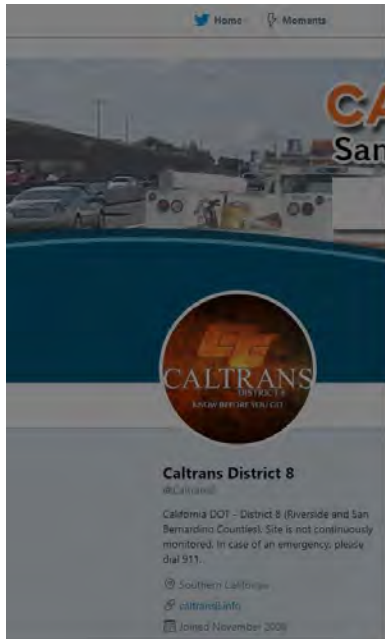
Home Moments

CA
San

CALTRANS
DISTRICT
KNOW BEFORE YOU GO

Caltrans District 8
@Caltrans8

California DOT - District 8 (Riverside and San Bernardino Counties). Site is not continuously monitored. In case of an emergency, please dial 911.

Southern California
caltrans8.info
Joined November 2009